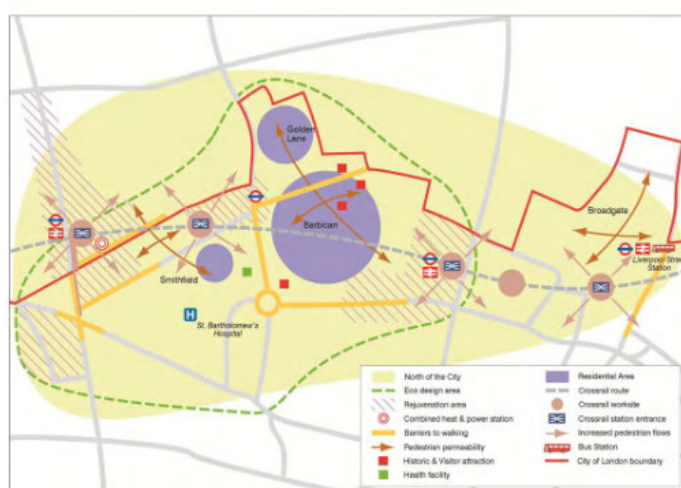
Golden Lane

Barbican

Smithfield

St. Bartholomew's Hospital

H

Broadgate

Liverpool Street Station

North of the City

Eco design area

Rejuvenation area

Combined heat & power station

Barriers to walking

Pedestrian permeability

Historic & Visitor attraction

Health facility

Residential Area

Crossrail route

Crossrail worksite

Crossrail station entrance

Increased pedestrian flows

Bus Station

City of London boundary